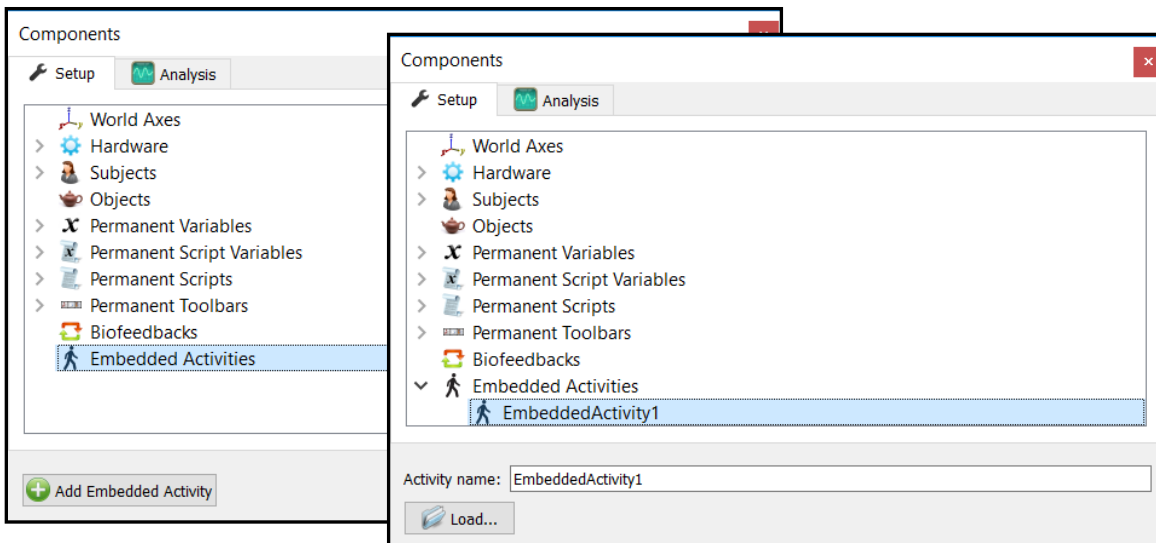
Components

Setup
Analysis

World Axes
Hardware
Subjects
Objects
Permanent Variables
Permanent Script Variables
Permanent Scripts
Permanent Toolbars
Biofeedbacks
Embedded Activities

Add Embedded Activity

Components
×

Setup
Analysis

World Axes
Hardware
Subjects
Objects
Permanent Variables
Permanent Script Variables
Permanent Scripts
Permanent Toolbars
Biofeedbacks
Embedded Activities
EmbeddedActivity1

Activity name: EmbeddedActivity1

Load...